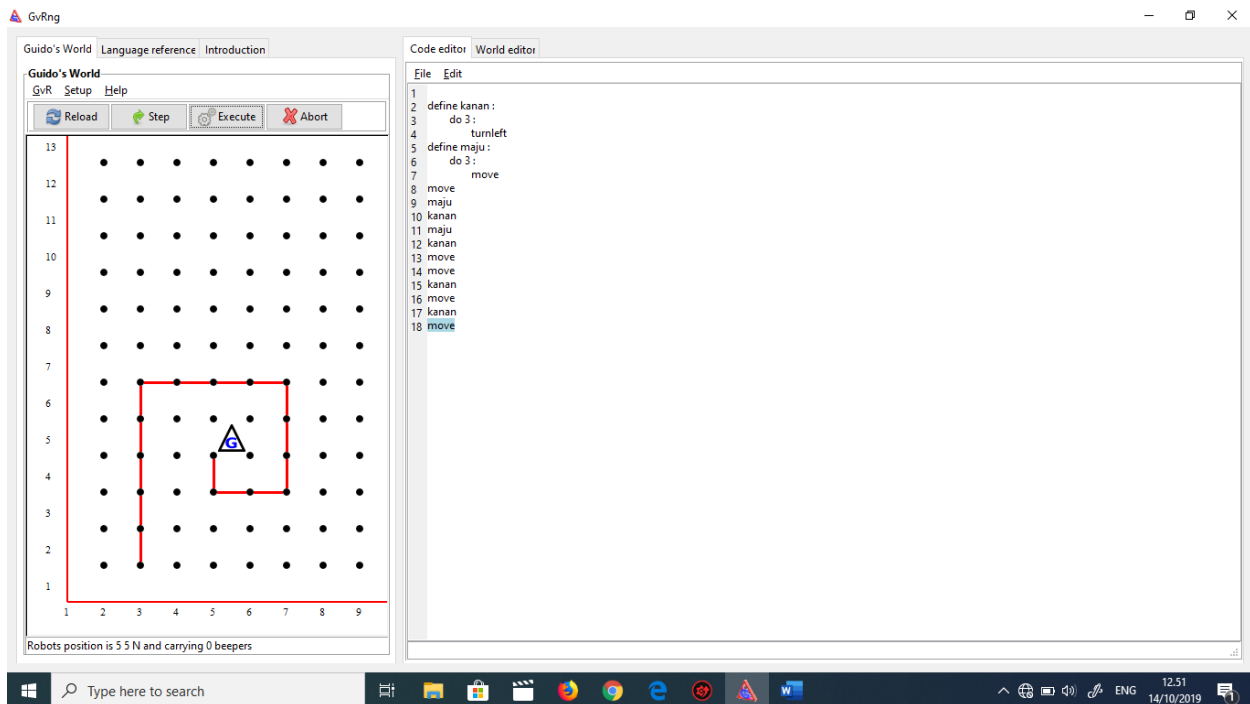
GvRng

Guido's World | Language reference | Introduction

Guido's World
GvR Setup Help
Reload | Step | Execute | Abort

13
12
11
10
9
8
7
6
5
4
3
2
1
1 2 3 4 5 6 7 8 9

G

Robots position is 5 5 N and carrying 0 beepers

Code editor | World editor
File Edit

1
2 define kanan :
3 do 3 :
4 turnleft
5 define maju :
6 do 3 :
7 move
8 move
9 maju
10 kanan
11 maju
12 kanan
13 move
14 move
15 kanan
16 move
17 kanan
18 move

Type here to search
ENG
12.51
14/10/2019